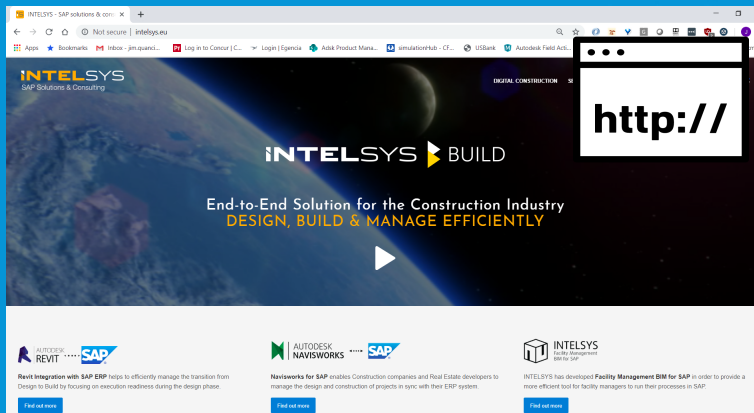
INTELSYS - SAP solutions & con ×

Not secure | intelsys.eu

Apps Bookmarks Inbox - jim.quanci... Log in to Concur | C... Login | Egencia Adsk Product Mana... simulationHub - CF... USBank Autodesk Field Acti...

INTELSYS
SAP Solutions & Consulting

DIGITAL CONSTRUCTION S

http://

INTELSYS BUILD

End-to-End Solution for the Construction Industry
DESIGN, BUILD & MANAGE EFFICIENTLY

AUTODESK REVIT SAP

Revit Integration with SAP ERP helps to efficiently manage the transition from Design to Build by focusing on execution readiness during the design phase.

Find out more

AUTODESK NAVISWORKS SAP

Navisworks for SAP enables Construction companies and Real Estate developers to manage the design and construction of projects in sync with their ERP system.

Find out more

INTELSYS Facility Management BIM for SAP

INTELSYS has developed Facility Management BIM for SAP in order to provide a more efficient tool for facility managers to run their processes in SAP.

Find out more